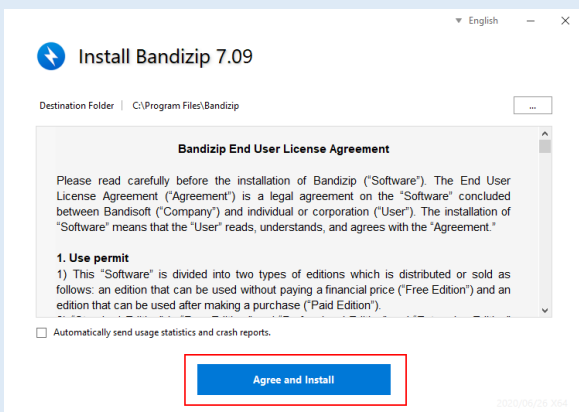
▼ English

Install Bandizip 7.09

Destination Folder | C:\Program Files\Bandizip

...

Bandizip End User License Agreement

Please read carefully before the installation of Bandizip ("Software"). The End User License Agreement ("Agreement") is a legal agreement on the "Software" concluded between Bandisoft ("Company") and individual or corporation ("User"). The installation of "Software" means that the "User" reads, understands, and agrees with the "Agreement."

1. Use permit

1) This "Software" is divided into two types of editions which is distributed or sold as follows: an edition that can be used without paying a financial price ("Free Edition") and an edition that can be used after making a purchase ("Paid Edition").

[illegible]

Automatically send usage statistics and crash reports.

Agree and Install

2020/06/28 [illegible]